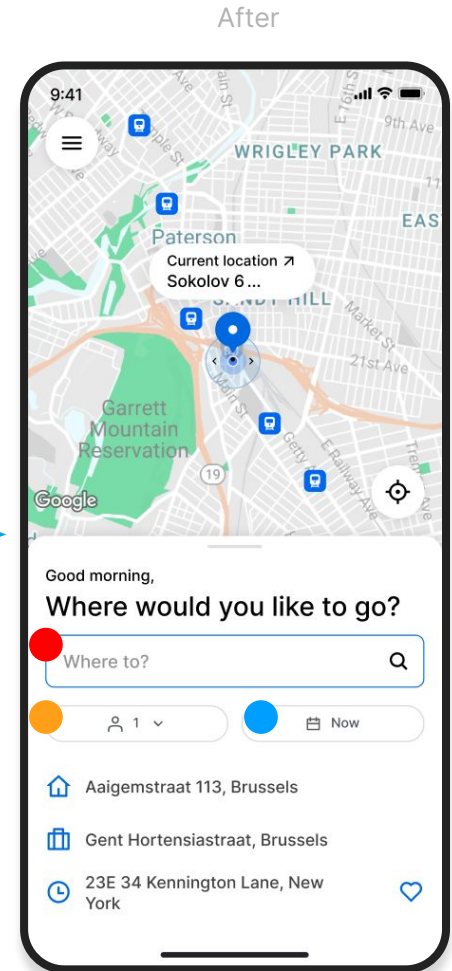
After

9:41

WRIGLEY PARK

9th Ave

EAST

Paterson

Current location ↗
Sokolov 6 ...

SANDY HILL

Market St

21st Ave

Garrett Mountain Reservation

19

Main St

E Railway Ave

Google

Good morning,

Where would you like to go?

Where to?

1

Now

Aaigemstraat 113, Brussels

Gent Hortensiastraat, Brussels

23E 34 Kennington Lane, New York